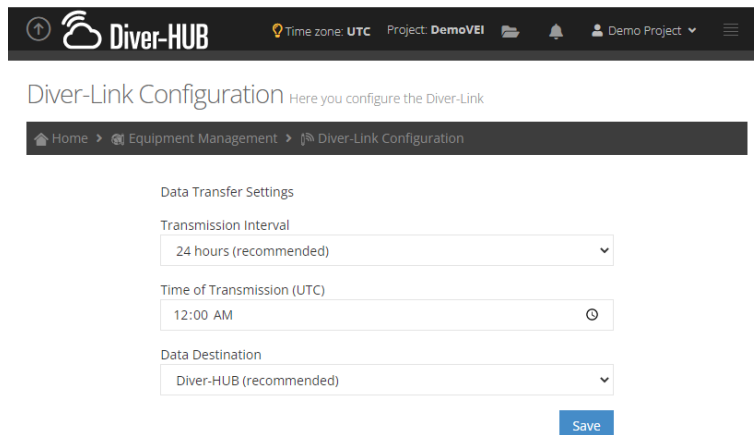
Diver-HUB

Time zone: UTC Project: DemoVEI

Demo Project

Diver-Link Configuration Here you configure the Diver-Link

Home > Equipment Management > Diver-Link Configuration

Data Transfer Settings

Transmission Interval

24 hours (recommended)

Time of Transmission (UTC)

12:00 AM

Data Destination

Diver-HUB (recommended)

Save